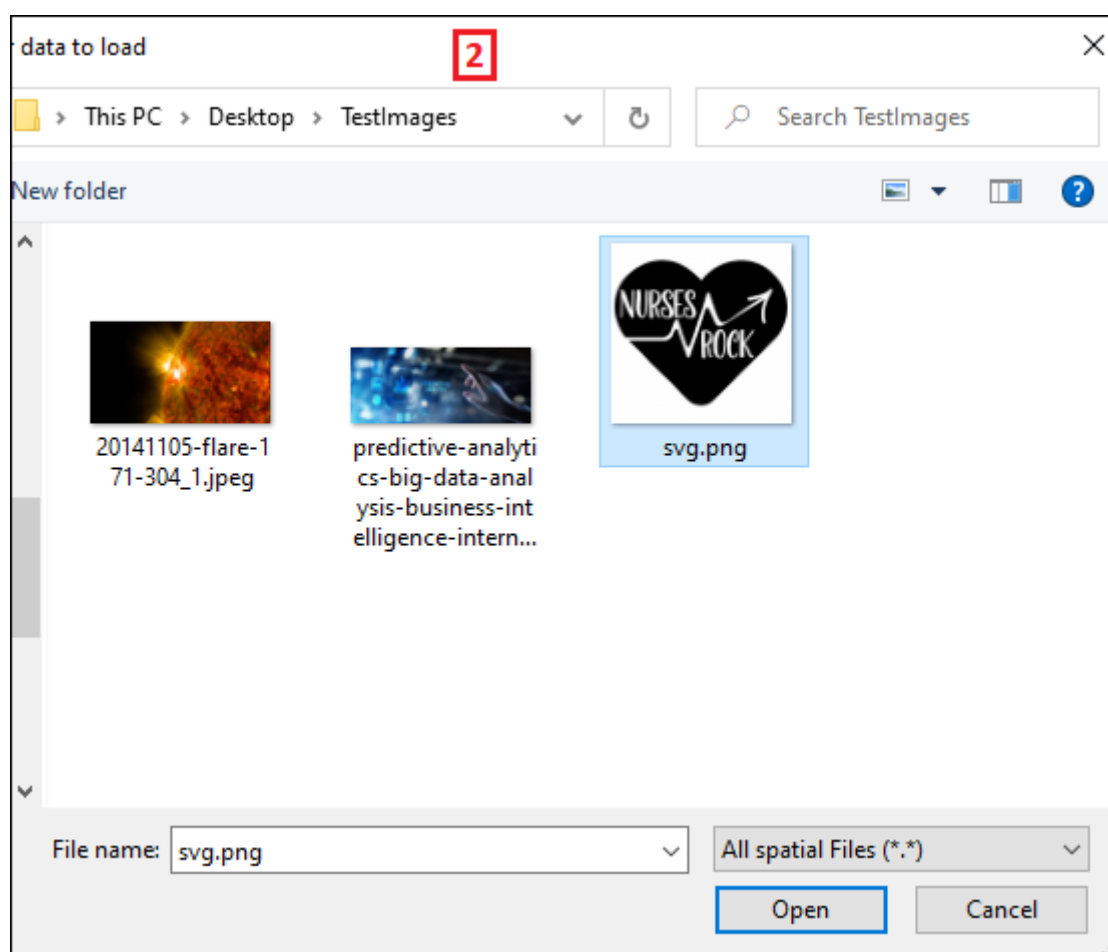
data to load

2

This PC > Desktop > TestImages

Search TestImages

New folder

20141105-flare-171-304_1.jpeg

predictive-analytics-big-data-analysis-business-intelligence-intern...

NURSES ROCK

svg.png

File name: svg.png

All spatial Files (*.*)

Open

Cancel